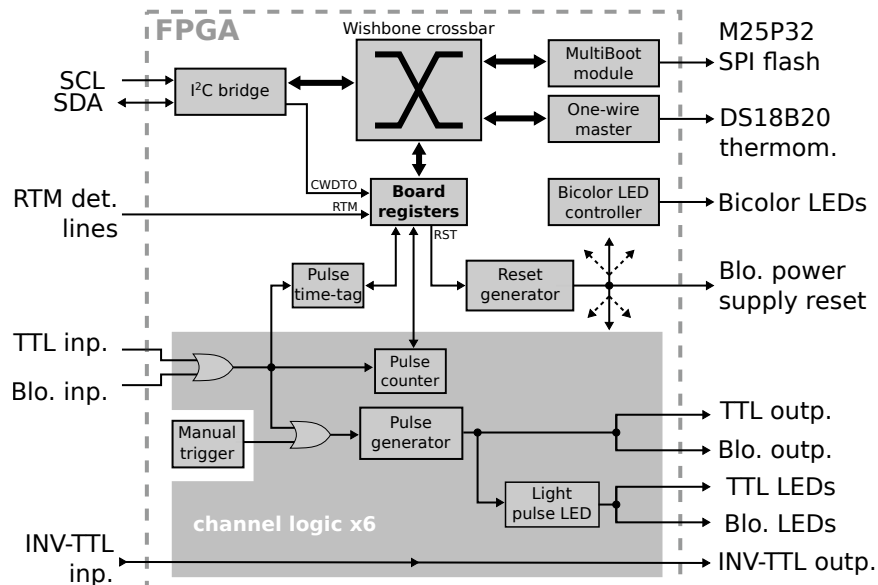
FPGA

Wishbone crossbar

M25P32 SPI flash

MultiBoot module

SCL

SDA

I$^2$C bridge

One-wire master

DS18B20 thermom.

CWDTO

RTM

RTM det. lines

Board registers

Bicolor LED controller

Bicolor LEDs

RST

Pulse time-tag

Reset generator

Blo. power supply reset

TTL inp.

Blo. inp.

Pulse counter

Manual trigger

Pulse generator

TTL outp.

Blo. outp.

Light pulse LED

TTL LEDs

Blo. LEDs

channel logic x6

INV-TTL inp.

INV-TTL outp.